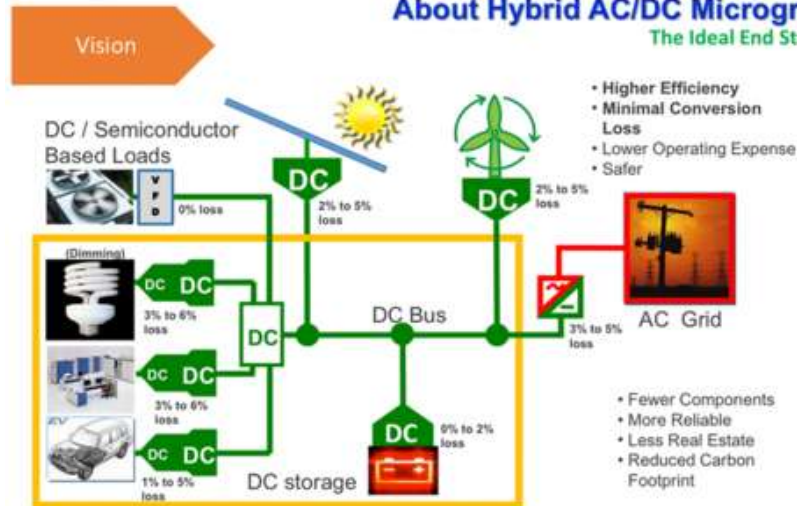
Vision

About Hybrid AC/DC Microgr

The Ideal End St

• Higher Efficiency
• Minimal Conversion Loss
• Lower Operating Expense
• Safer

DC / Semiconductor Based Loads

V F D

0% loss

DC

2% to 5% loss

DC

2% to 5% loss

(Dimming)

DC DC

3% to 6% loss

DC

DC Bus

AC Grid

3% to 5% loss

DC DC

3% to 6% loss

EV

DC DC

1% to 5% loss

DC

0% to 2% loss

DC storage

• Fewer Components
• More Reliable
• Less Real Estate
• Reduced Carbon Footprint